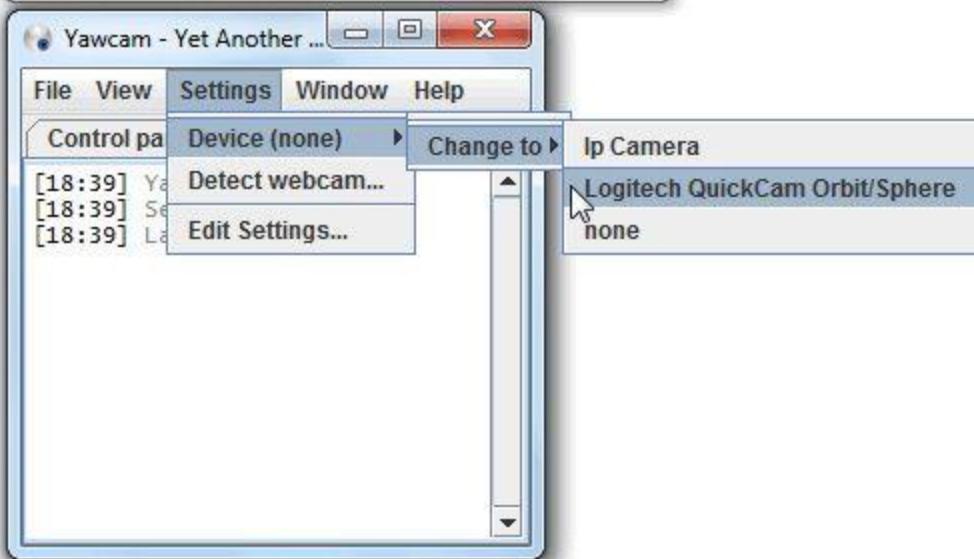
Yawcam - Yet Another ...

File View Settings Window Help

Control pa

Device (none)

Detect webcam...

Edit Settings...

Change to

Ip Camera

Logitech QuickCam Orbit/Sphere

none

[18:39] Ya
[18:39] Se
[18:39] La